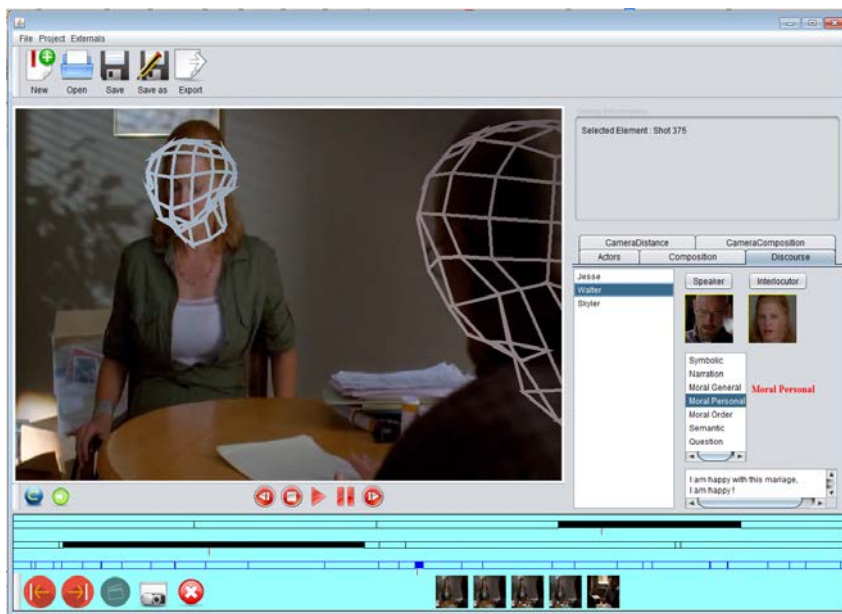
File Project Externals

New Open Save Save as Export

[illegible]

Selected Element : Shot 375

CameraDistance CameraComposition
Actors Composition Discourse

Jesse
Walter
Skyler

Speaker Interlocutor

Symbolic
Narration
Moral General
Moral Personal
Moral Order
Semantic
Question

Moral Personal

I am happy with this mariage,
I am happy !